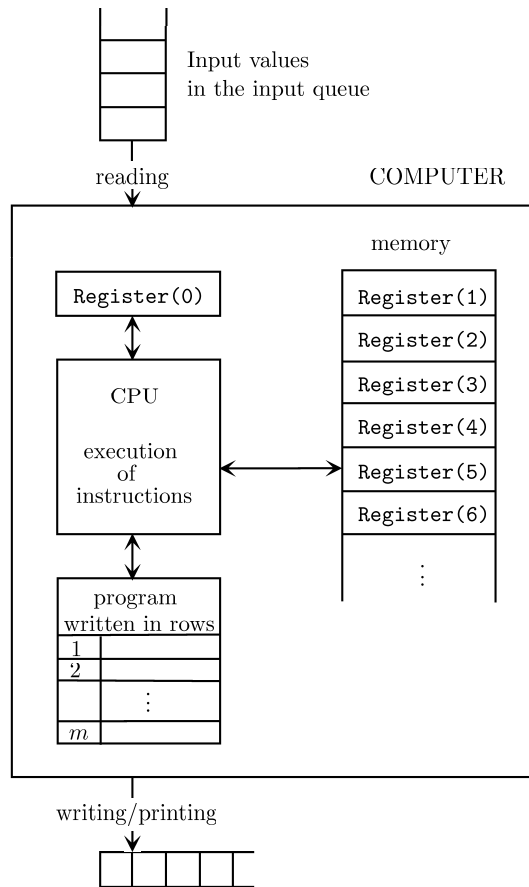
Input values
in the input queue

reading

COMPUTER

memory

Register(0)

Register(1)
Register(2)
Register(3)
Register(4)
Register(5)
Register(6)
⋮

CPU

execution
of
instructions

program
written in rows

1
2
⋮
$m$

writing/printing